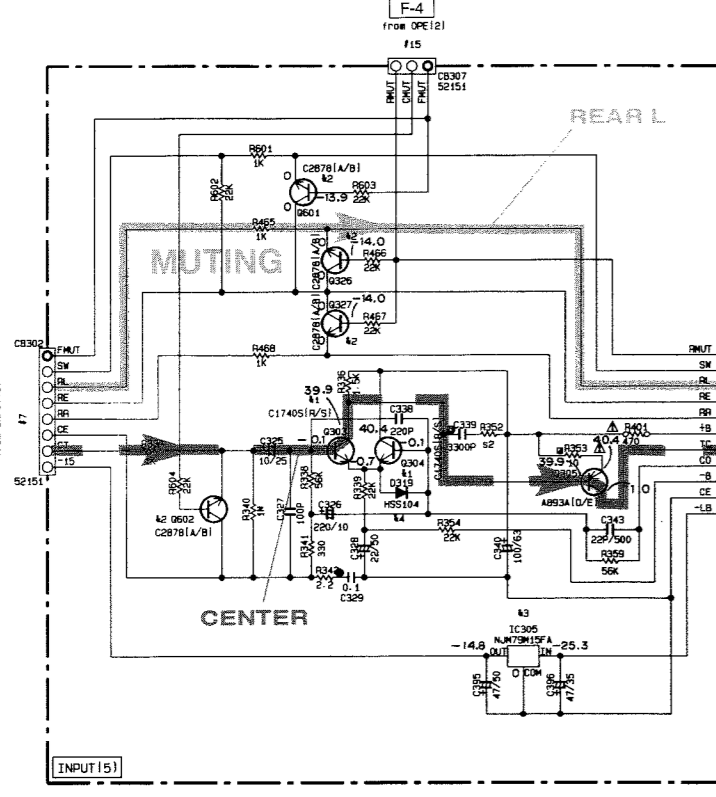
F-4
from OPE(2)
#15

RMUT
CMUT
FMUT
CB307
52151

REAR L

R601
1K
C2878(A/B)
&2
R602
22K
R603
22K
-13.9
Q601

R465
1K
&2
-14.0
R466
22K
C2878(A/B)
Q326

MUTING

Q327
-14.0
R467
22K
C2878(A/B)
&2

CB302
FMUT
SW
RL
RE
RR
CE
CT
-15
#7
52151

R468
1K

RMUT
SW
RL
RE
RR
+B
TC
CO
-B
CE
-LB

39.9
&1
R336
1.5K
C1740S(R/S)
C338
220P
40.4
-0.1
C325
10/25
Q303
-0.7
Q304
-0.1
&1
D319
HSS104
&4
C339
3300P
R352
82
C1740S(R/S)
R401
470
R353
10
40.4
39.9
Q305
A893A(O/E)
1.0
R338
56K
R339
22K
C326
220/10
R354
22K
C343
22P/500
R359
56K

R604
22K
&2 Q602
C2878(A/B)
R340
1M
C327
100P
R341
330
C328
22/50
R342
2.2
0.1
C329
C340
100/63

CENTER

&3
IC305
NJM79M15FA
-14.8
OUT
IN
-25.3
COM
C395
47/50
C396
47/35

INPUT(5)